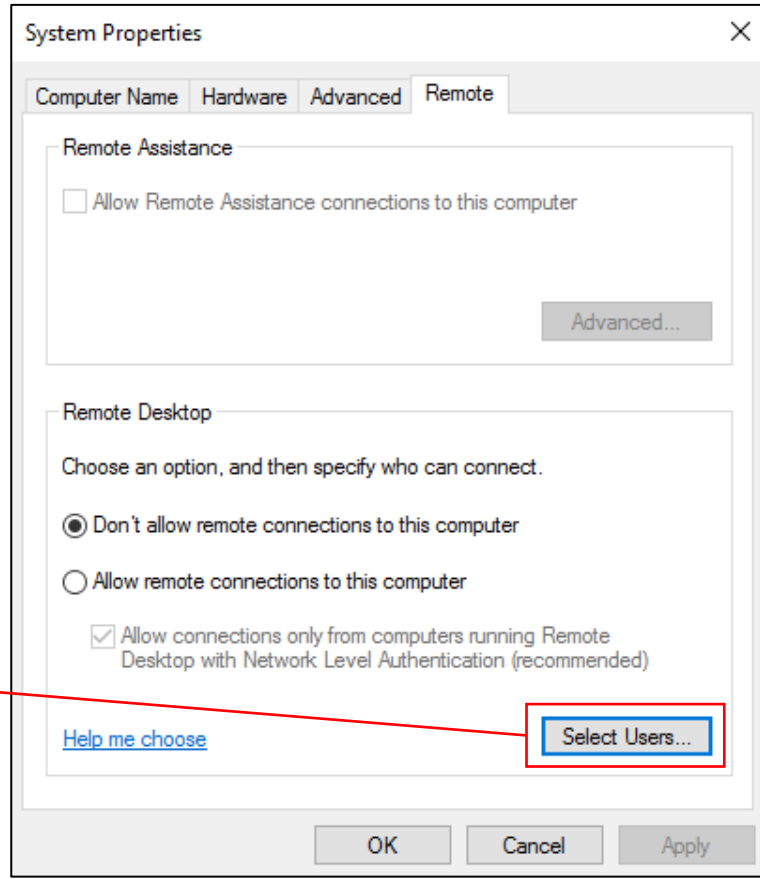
System Properties

Computer Name | Hardware | Advanced | Remote

Remote Assistance

Allow Remote Assistance connections to this computer

Advanced...

Remote Desktop

Choose an option, and then specify who can connect.

Don't allow remote connections to this computer

Allow remote connections to this computer

Allow connections only from computers running Remote Desktop with Network Level Authentication (recommended)

Help me choose

Select Users...

OK

Cancel

Apply